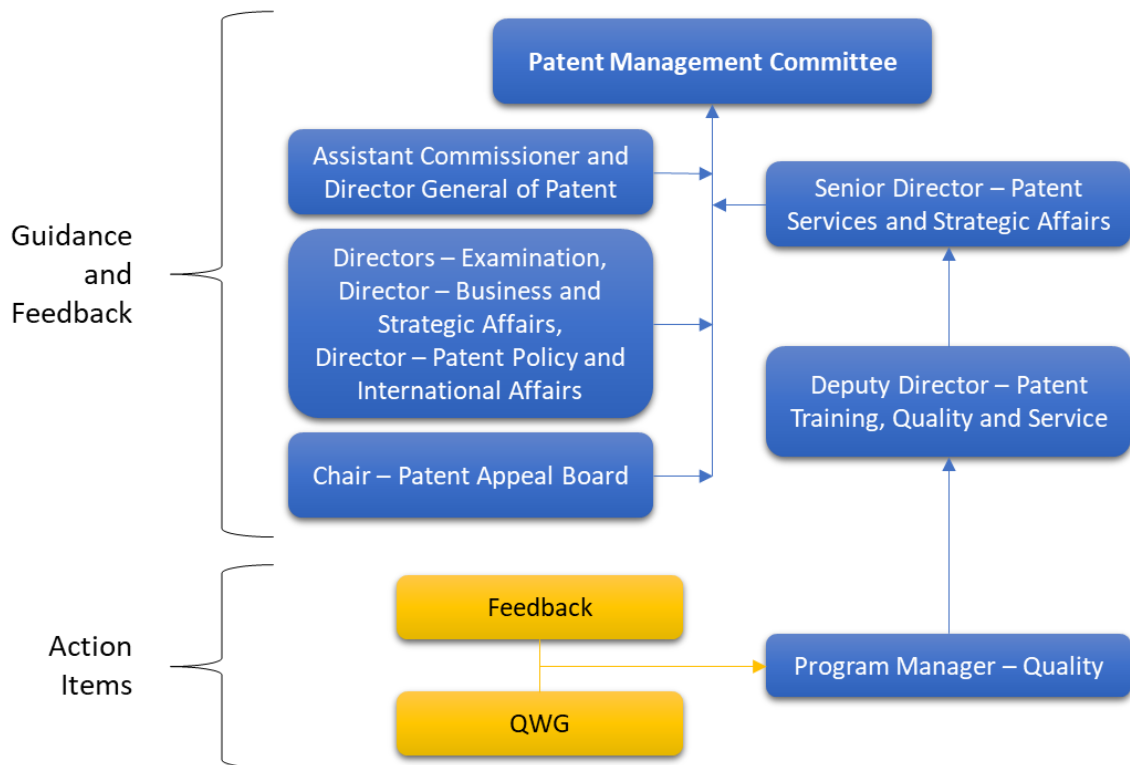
Patent Management Committee

Guidance and Feedback

Assistant Commissioner and Director General of Patent

Directors – Examination, Director – Business and Strategic Affairs, Director – Patent Policy and International Affairs

Chair – Patent Appeal Board

Senior Director – Patent Services and Strategic Affairs

Deputy Director – Patent Training, Quality and Service

Action Items

Feedback

QWG

Program Manager – Quality